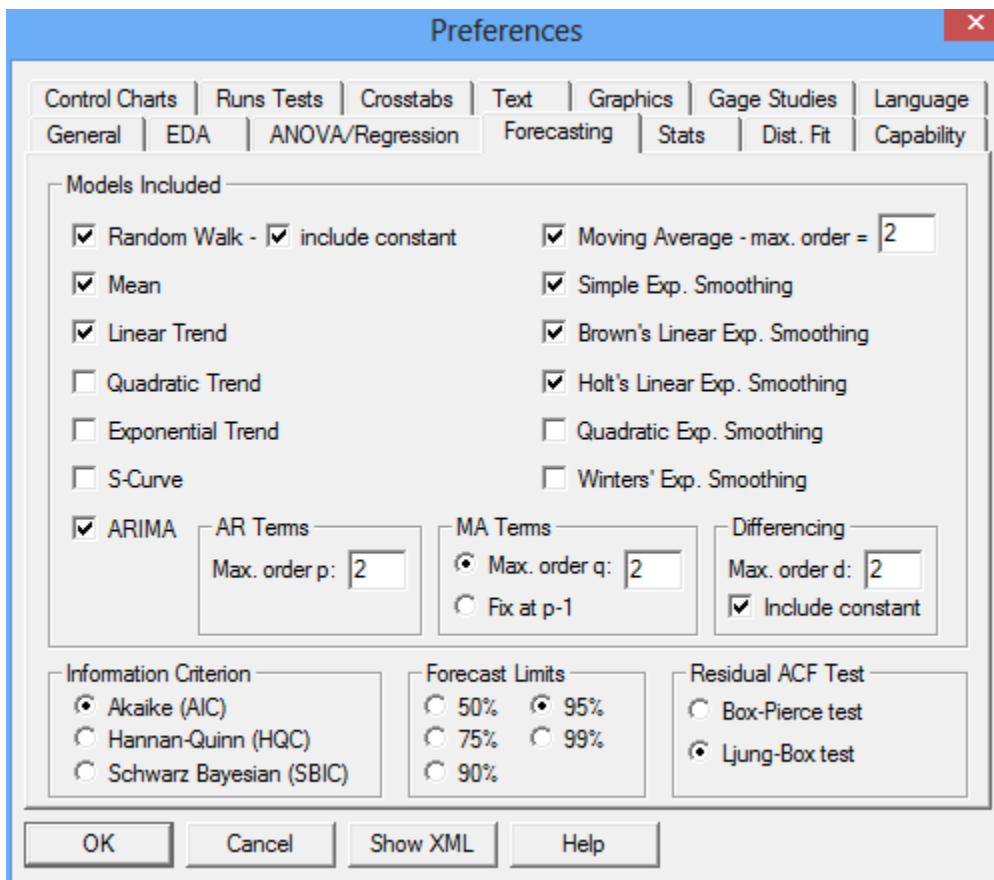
Preferences

Control Charts | Runs Tests | Crosstabs | Text | Graphics | Gage Studies | Language
General | EDA | ANOVA/Regression | Forecasting | Stats | Dist. Fit | Capability

Models Included

Random Walk - include constant
Mean
Linear Trend
Quadratic Trend
Exponential Trend
S-Curve
ARIMA

Moving Average - max. order = 2
Simple Exp. Smoothing
Brown's Linear Exp. Smoothing
Holt's Linear Exp. Smoothing
Quadratic Exp. Smoothing
Winters' Exp. Smoothing

AR Terms
Max. order p: 2

MA Terms
Max. order q: 2
Fix at p-1

Differencing
Max. order d: 2
Include constant

Information Criterion
Akaike (AIC)
Hannan-Quinn (HQC)
Schwarz Bayesian (SBIC)

Forecast Limits
50%
95%
75%
99%
90%

Residual ACF Test
Box-Pierce test
Ljung-Box test

OK | Cancel | Show XML | Help